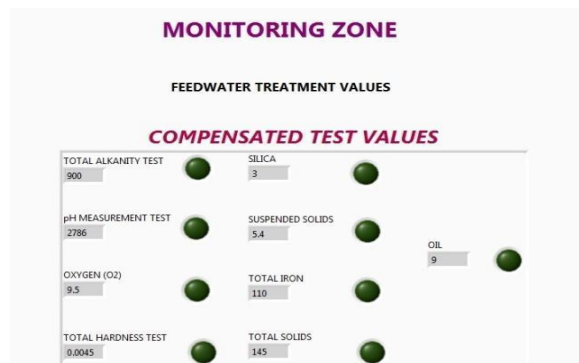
MONITORING ZONE

FEEDWATER TREATMENT VALUES

COMPENSATED TEST VALUES

TOTAL ALKANITY TEST
900

SILICA
3

pH MEASUREMENT TEST
2786

SUSPENDED SOLIDS
5.4

OIL
9

OXYGEN (O2)
9.5

TOTAL IRON
110

TOTAL HARDNESS TEST
0.0045

TOTAL SOLIDS
145